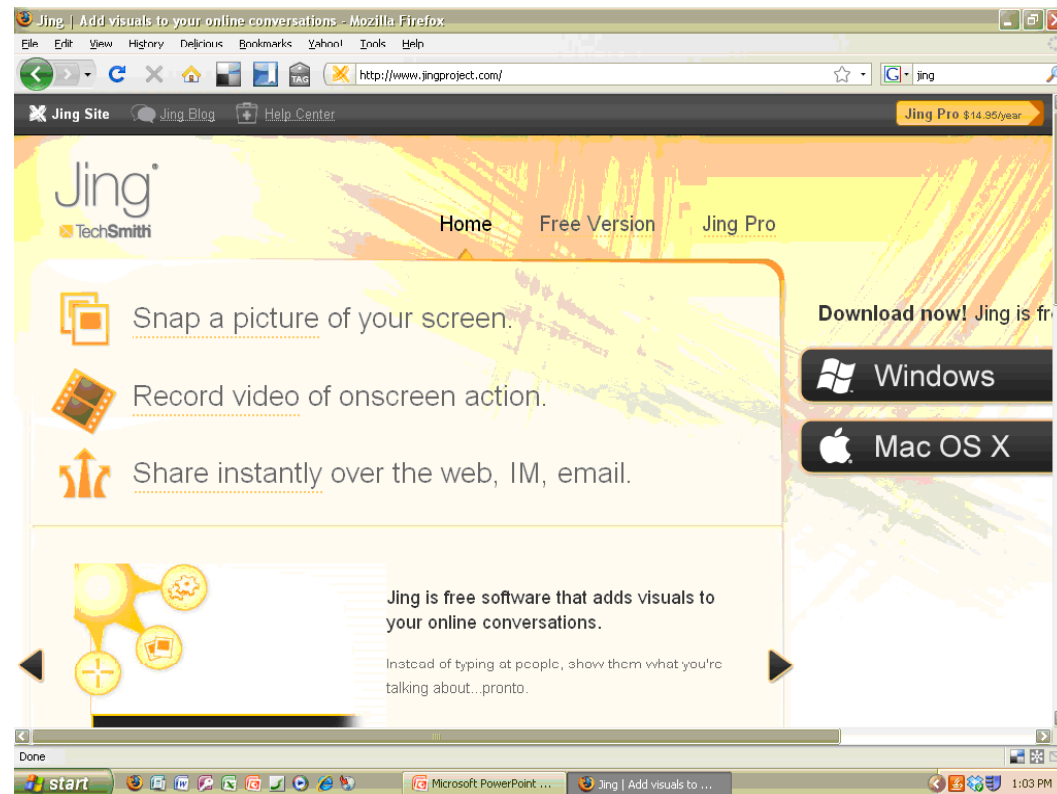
Jing | Add visuals to your online conversations - Mozilla Firefox

File Edit View History Delicious Bookmarks Yahoo! Tools Help

TAG

http://www.jingproject.com/

jing

Jing Site Jing Blog Help Center

Jing Pro $14.95/year

Jing

TechSmith

Home Free Version Jing Pro

Snap a picture of your screen.

Record video of onscreen action.

Share instantly over the web, IM, email.

Download now! Jing is fr

Windows

Mac OS X

Jing is free software that adds visuals to your online conversations.

Instead of typing at people, show them what you're talking about...pronto.

Done

start

Microsoft PowerPoint ...

Jing | Add visuals to ...

1:03 PM